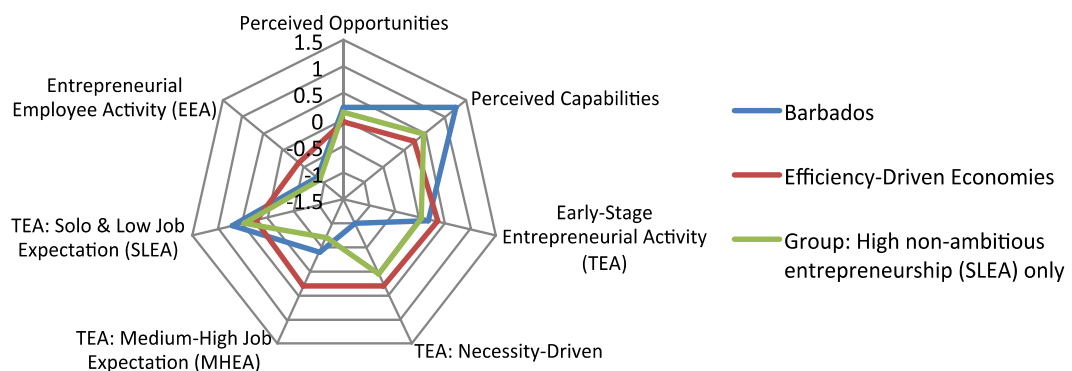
Perceived Opportunities
1.5
1
0.5
0
-0.5
-1
-1.5
Perceived Capabilities
Early-Stage Entrepreneurial Activity (TEA)
TEA: Necessity-Driven
TEA: Medium-High Job Expectation (MHEA)
TEA: Solo & Low Job Expectation (SLEA)
Entrepreneurial Employee Activity (EEA)

Barbados
Efficiency-Driven Economies
Group: High non-ambitious entrepreneurship (SLEA) only